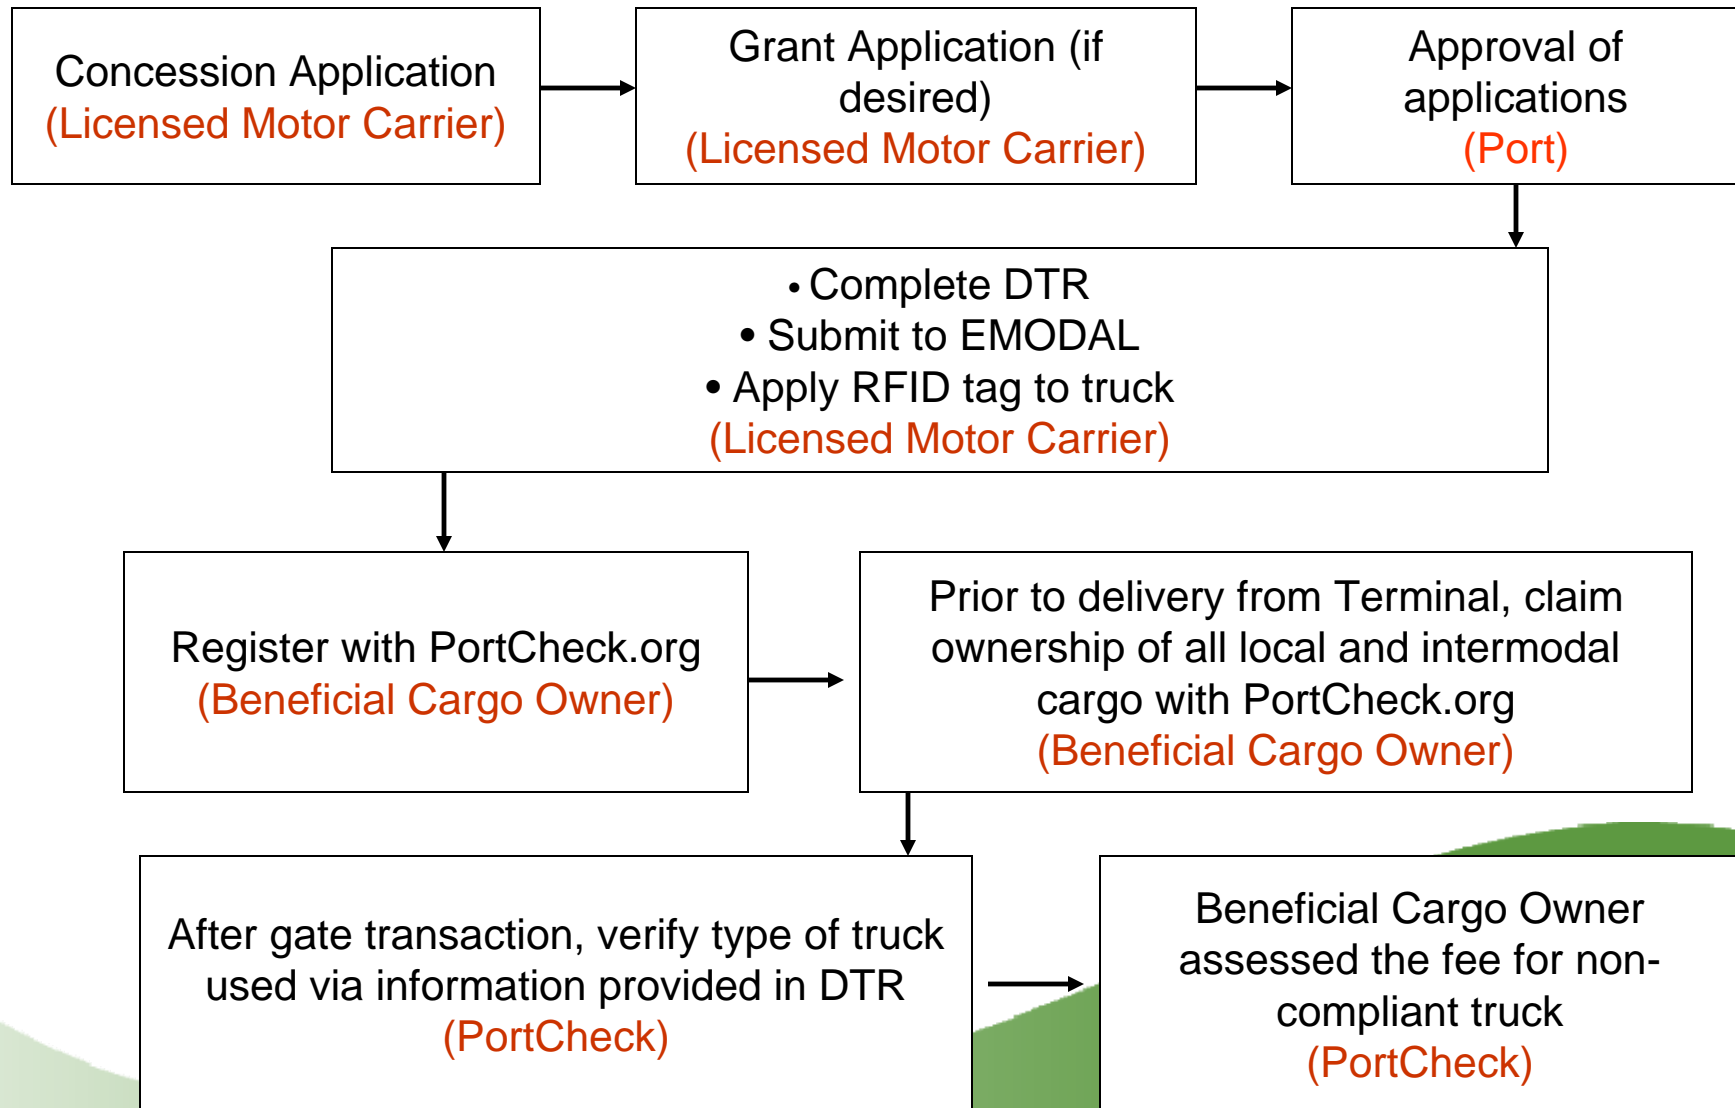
Concession Application
(Licensed Motor Carrier)

Grant Application (if desired)
(Licensed Motor Carrier)

Approval of applications
(Port)

• Complete DTR
• Submit to EMODAL
• Apply RFID tag to truck
(Licensed Motor Carrier)

Register with PortCheck.org
(Beneficial Cargo Owner)

Prior to delivery from Terminal, claim ownership of all local and intermodal cargo with PortCheck.org
(Beneficial Cargo Owner)

After gate transaction, verify type of truck used via information provided in DTR
(PortCheck)

Beneficial Cargo Owner assessed the fee for non-compliant truck
(PortCheck)